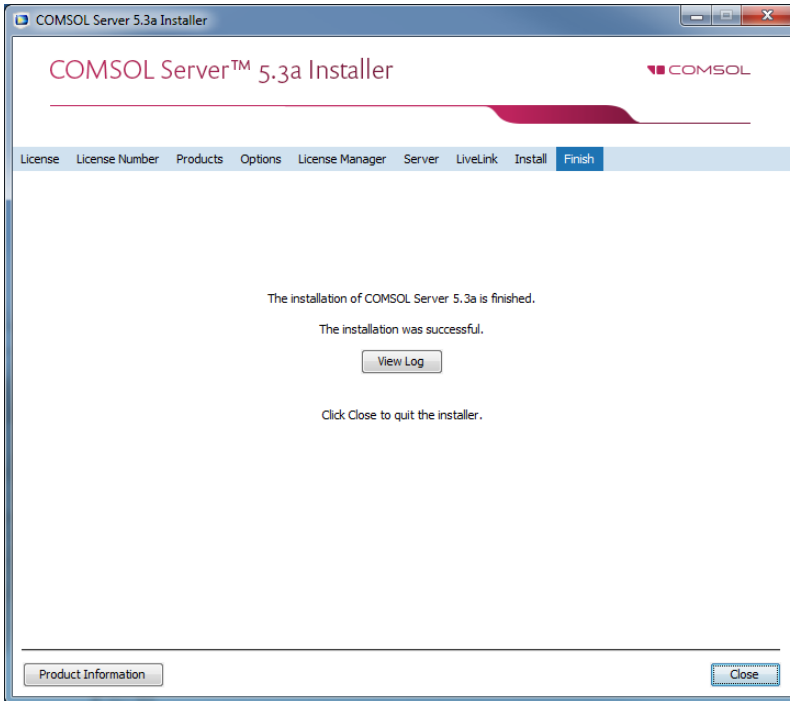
COMSOL Server 5.3a Installer

COMSOL Server™ 5.3a Installer

COMSOL

License License Number Products Options License Manager Server LiveLink Install Finish

The installation of COMSOL Server 5.3a is finished.

The installation was successful.

View Log

Click Close to quit the installer.

Product Information

Close